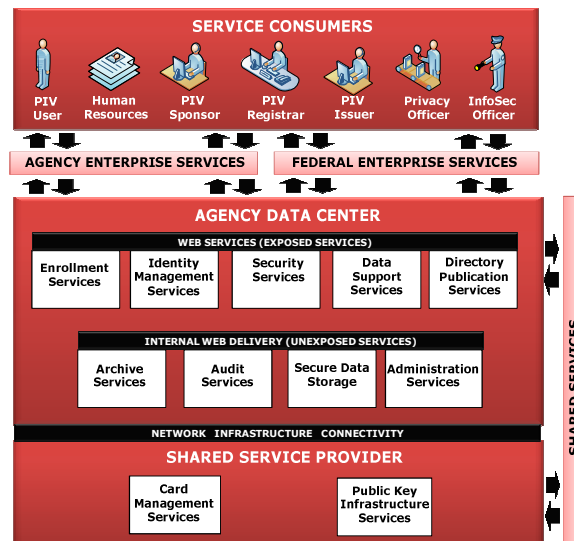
SERVICE CONSUMERS

PIV User

Human Resources

PIV Sponsor

PIV Registrar

PIV Issuer

Privacy Officer

InfoSec Officer

AGENCY ENTERPRISE SERVICES

FEDERAL ENTERPRISE SERVICES

AGENCY DATA CENTER

WEB SERVICES (EXPOSED SERVICES)

Enrollment Services

Identity Management Services

Security Services

Data Support Services

Directory Publication Services

INTERNAL WEB DELIVERY (UNEXPOSED SERVICES)

Archive Services

Audit Services

Secure Data Storage

Administration Services

NETWORK INFRASTRUCTURE CONNECTIVITY

SHARED SERVICE PROVIDER

Card Management Services

Public Key Infrastructure Services

SHARED SERVICES